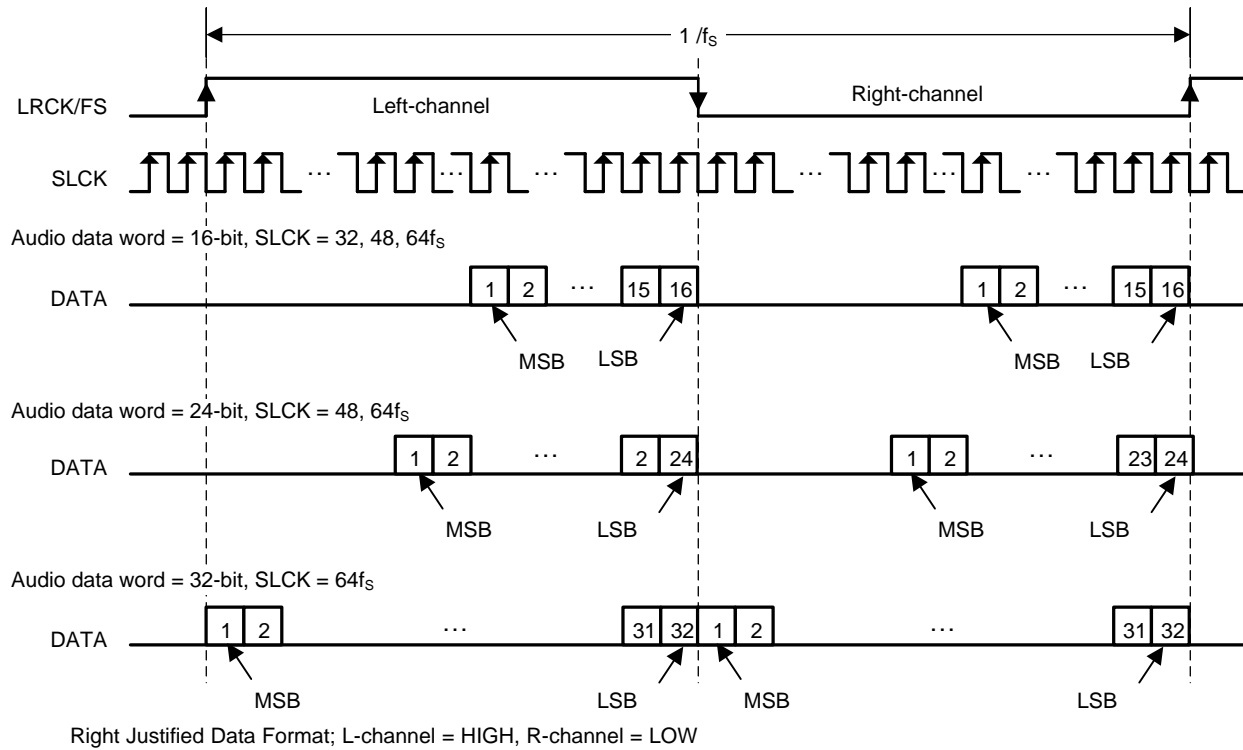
$1/f_S$

LRCK/FS

Left-channel

Right-channel

SLCK

…

…

…

…

…

…

Audio data word = 16-bit, SLCK = 32, 48, $64f_S$

DATA

1 2 … 15 16

1 2 … 15 16

MSB LSB

MSB LSB

Audio data word = 24-bit, SLCK = 48, $64f_S$

DATA

1 2 … 2 24

1 2 … 23 24

MSB LSB

MSB LSB

Audio data word = 32-bit, SLCK = $64f_S$

DATA

1 2 … 31 32

1 2 … 31 32

MSB LSB

MSB LSB

Right Justified Data Format; L-channel = HIGH, R-channel = LOW